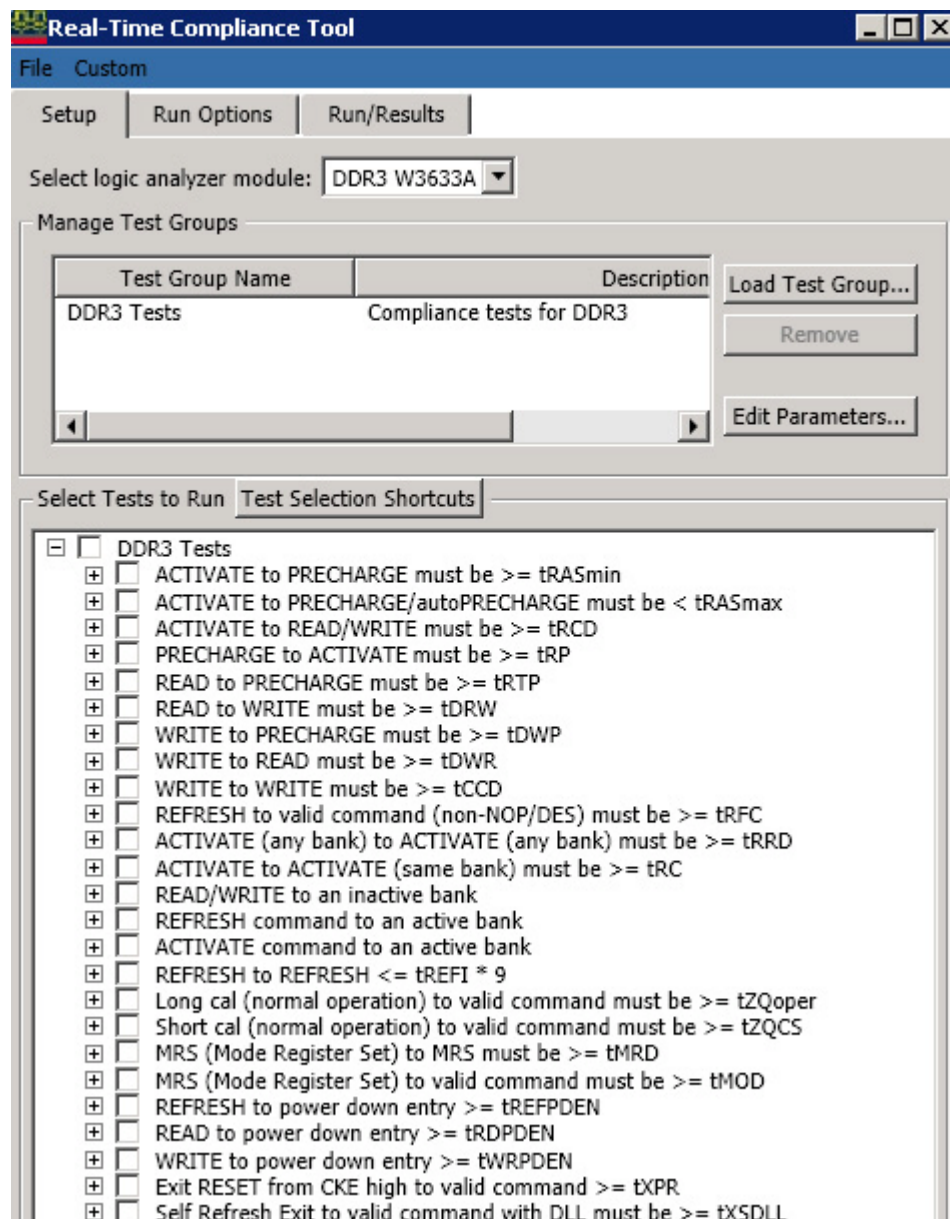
Real-Time Compliance Tool

File Custom

Setup | Run Options | Run/Results

Select logic analyzer module: DDR3 W3633A

Manage Test Groups

| Test Group Name | Description |
|---|---|
| DDR3 Tests | Compliance tests for DDR3 |

Load Test Group...

Remove

Edit Parameters...

Select Tests to Run | Test Selection Shortcuts

DDR3 Tests
ACTIVATE to PRECHARGE must be >= tRASmin
ACTIVATE to PRECHARGE/autoPRECHARGE must be < tRASmax
ACTIVATE to READ/WRITE must be >= tRCD
PRECHARGE to ACTIVATE must be >= tRP
READ to PRECHARGE must be >= tRTP
READ to WRITE must be >= tDRW
WRITE to PRECHARGE must be >= tDWP
WRITE to READ must be >= tDWR
WRITE to WRITE must be >= tCCD
REFRESH to valid command (non-NOP/DES) must be >= tRFC
ACTIVATE (any bank) to ACTIVATE (any bank) must be >= tRRD
ACTIVATE to ACTIVATE (same bank) must be >= tRC
READ/WRITE to an inactive bank
REFRESH command to an active bank
ACTIVATE command to an active bank
REFRESH to REFRESH <= tREFI * 9
Long cal (normal operation) to valid command must be >= tZQoper
Short cal (normal operation) to valid command must be >= tZQCS
MRS (Mode Register Set) to MRS must be >= tMRD
MRS (Mode Register Set) to valid command must be >= tMOD
REFRESH to power down entry >= tREFPDEN
READ to power down entry >= tRDPDEN
WRITE to power down entry >= tWRPDEN
Exit RESET from CKE high to valid command >= tXPR
Self Refresh Exit to valid command with DLL must be >= tXSDLL